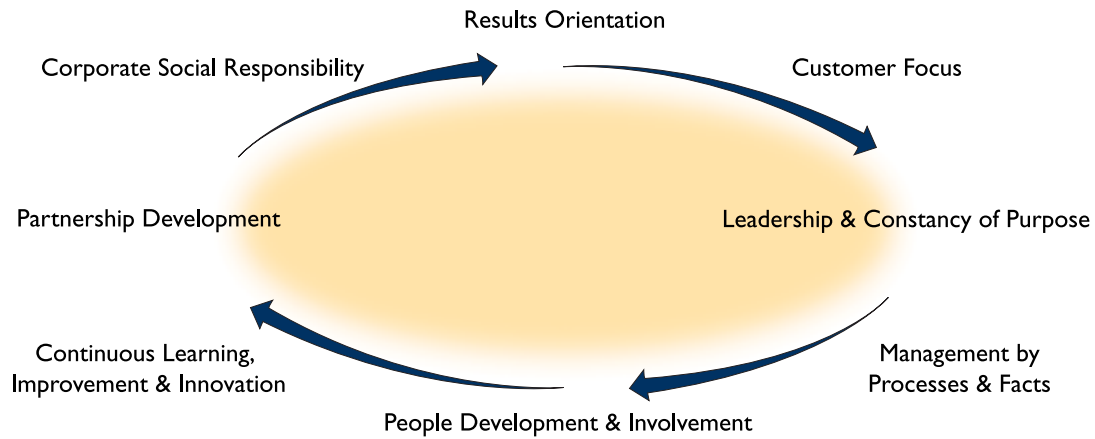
Results Orientation

Corporate Social Responsibility

Customer Focus

Partnership Development

Leadership & Constancy of Purpose

Continuous Learning, Improvement & Innovation

Management by Processes & Facts

People Development & Involvement